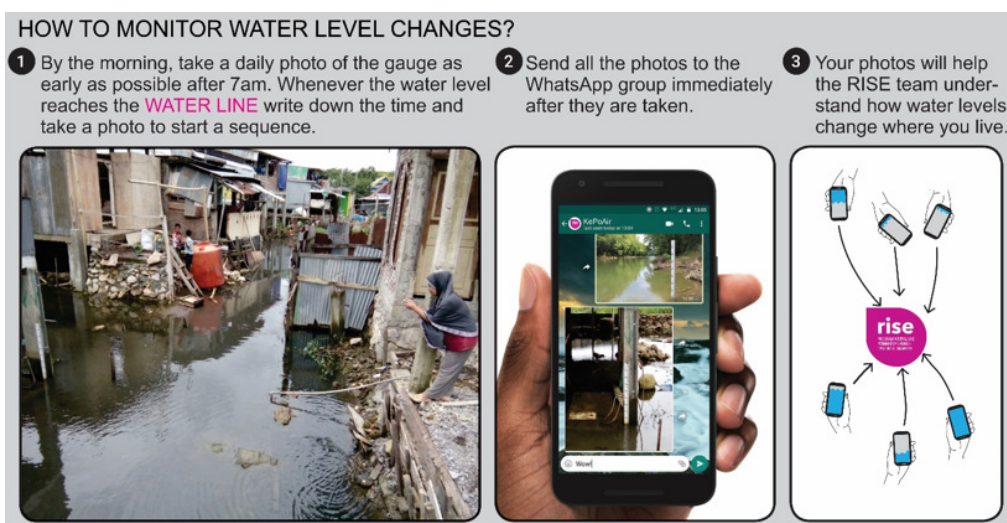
HOW TO MONITOR WATER LEVEL CHANGES?

1 By the morning, take a daily photo of the gauge as early as possible after 7am. Whenever the water level reaches the WATER LINE write down the time and take a photo to start a sequence.

2 Send all the photos to the WhatsApp group immediately after they are taken.

3 Your photos will help the RISE team understand how water levels change where you live.

KePoAir

Wow

rise